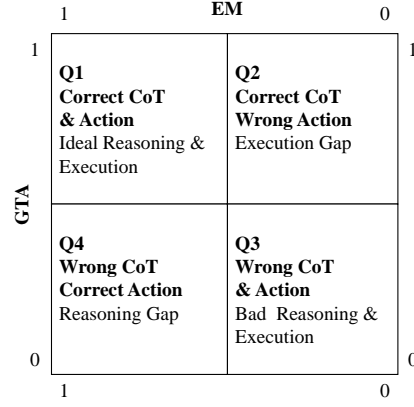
1 EM 0

1

GTA

0

| **Q1** **Correct CoT** **& Action** Ideal Reasoning & Execution | **Q2** **Correct CoT** **Wrong Action** Execution Gap |
|---|---|
| **Q4** **Wrong CoT** **Correct Action** Reasoning Gap | **Q3** **Wrong CoT** **& Action** Bad Reasoning & Execution |

1

0

1 0